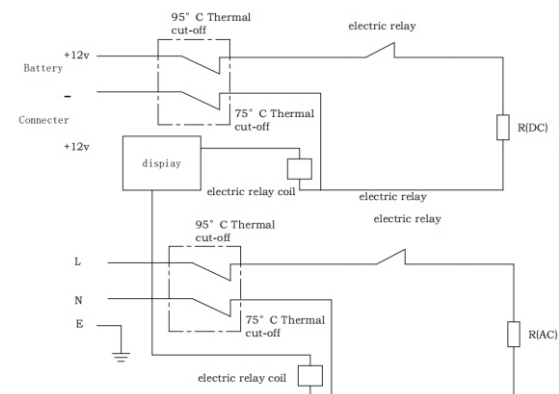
95° C Thermal cut-off

electric relay

+12v

Battery

-

75° C Thermal cut-off

Connecter

+12v

dispiay

R(DC)

electric relay coil

electric relay

electric relay

95° C Thermal cut-off

L

N

E

75° C Thermal cut-off

R(AC)

electric relay coil